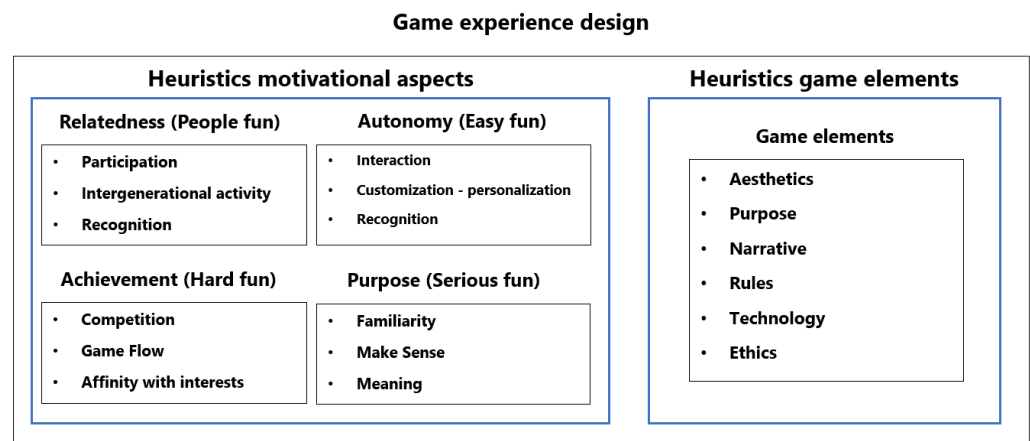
Game experience design

Heuristics motivational aspects

Relatedness (People fun)

- Participation
- Intergenerational activity
- Recognition

Autonomy (Easy fun)

- Interaction
- Customization - personalization
- Recognition

Achievement (Hard fun)

- Competition
- Game Flow
- Affinity with interests

Purpose (Serious fun)

- Familiarity
- Make Sense
- Meaning

Heuristics game elements

Game elements

- Aesthetics
- Purpose
- Narrative
- Rules
- Technology
- Ethics